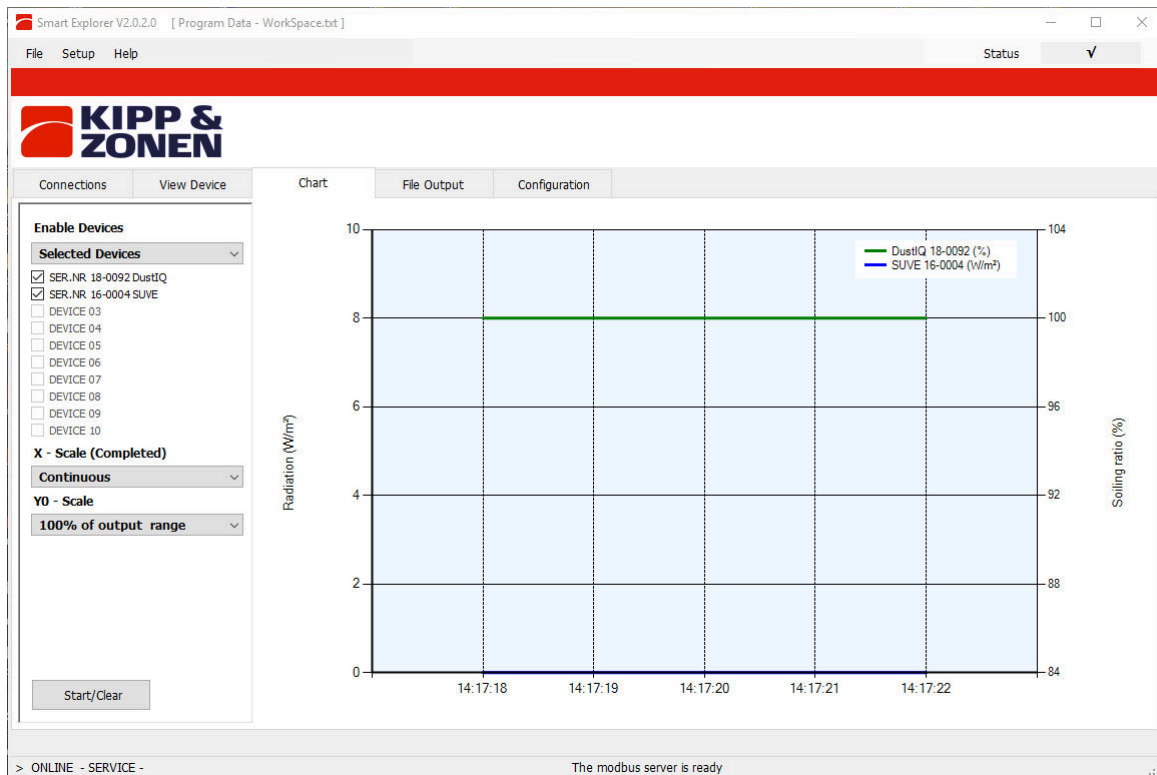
Smart Explorer V2.0.2.0 [ Program Data - WorkSpace.txt ]

File Setup Help

Status √

KIPP & ZONEN

Connections View Device Chart File Output Configuration

Enable Devices

Selected Devices

SER.NR 18-0092 DustIQ
SER.NR 16-0004 SUVE
DEVICE 03
DEVICE 04
DEVICE 05
DEVICE 06
DEVICE 07
DEVICE 08
DEVICE 09
DEVICE 10

X - Scale (Completed)

Continuous

Y0 - Scale

100% of output range

Start/Clear

DustIQ 18-0092 (%)
SUVE 16-0004 (W/m²)

Radiation (W/m²)

Soiling ratio (%)

10
8
6
4
2
0

104
100
96
92
88
84

14:17:18 14:17:19 14:17:20 14:17:21 14:17:22

> ONLINE - SERVICE -

The modbus server is ready